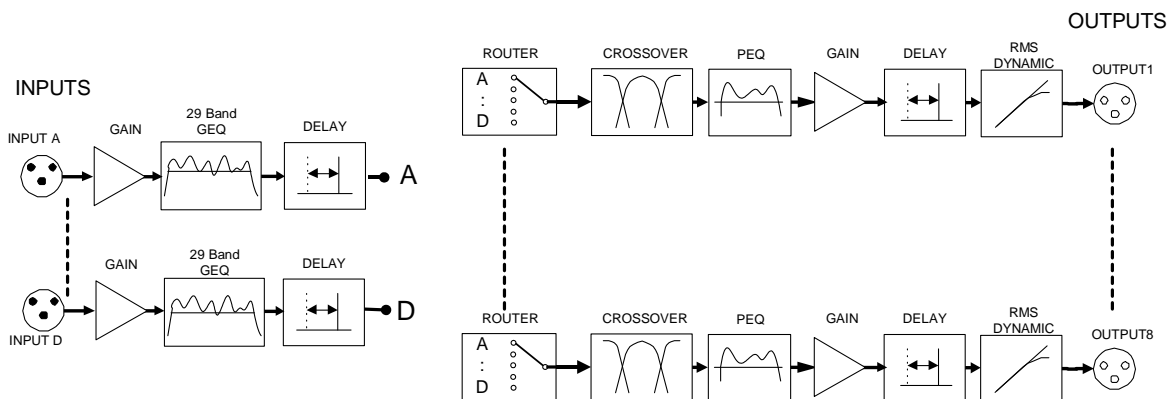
INPUTS

INPUT A

GAIN

29 Band GEQ

DELAY

A

GAIN

29 Band GEQ

DELAY

D

INPUT D

OUTPUTS

ROUTER

A
:
D

CROSSOVER

PEQ

GAIN

DELAY

RMS DYNAMIC

OUTPUT1

ROUTER

A
:
D

CROSSOVER

PEQ

GAIN

DELAY

RMS DYNAMIC

OUTPUT8